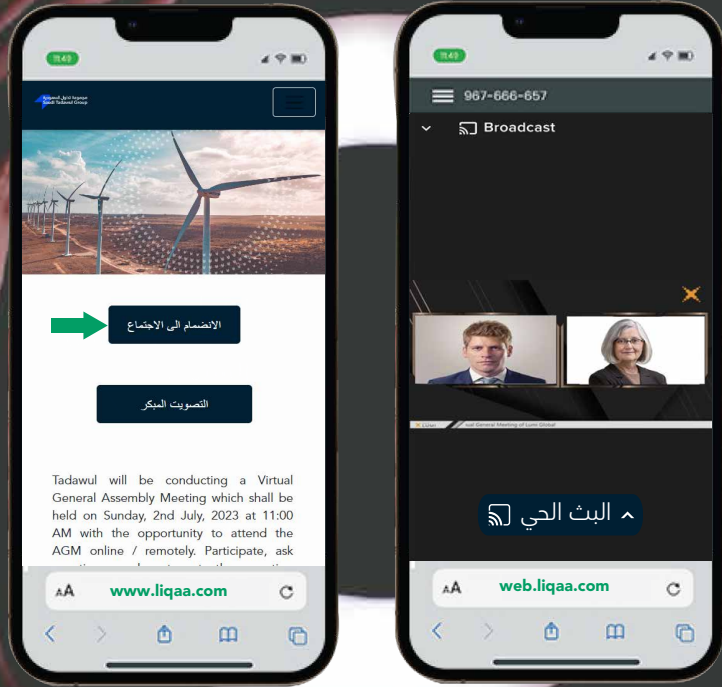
11:40

مجموعة تداول السعودية
Saudi Tadawul Group

الانضمام الى الاجتماع

التصويت المبكر

Tadawul will be conducting a Virtual General Assembly Meeting which shall be held on Sunday, 2nd July, 2023 at 11:00 AM with the opportunity to attend the AGM online / remotely. Participate, ask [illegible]

AA www.liqaa.com

11:40

967-666-657

Broadcast

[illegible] nual General Meeting of Lumi Global

البث الحي

AA web.liqaa.com